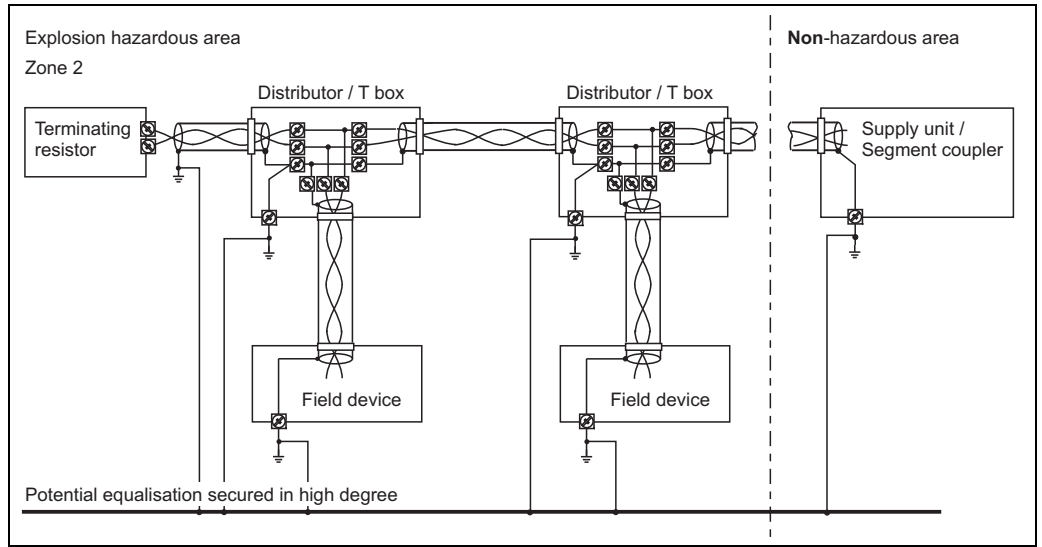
Explosion hazardous area
Zone 2

Non-hazardous area

Distributor / T box

Distributor / T box

Terminating resistor

Supply unit / Segment coupler

Field device

Field device

Potential equalisation secured in high degree